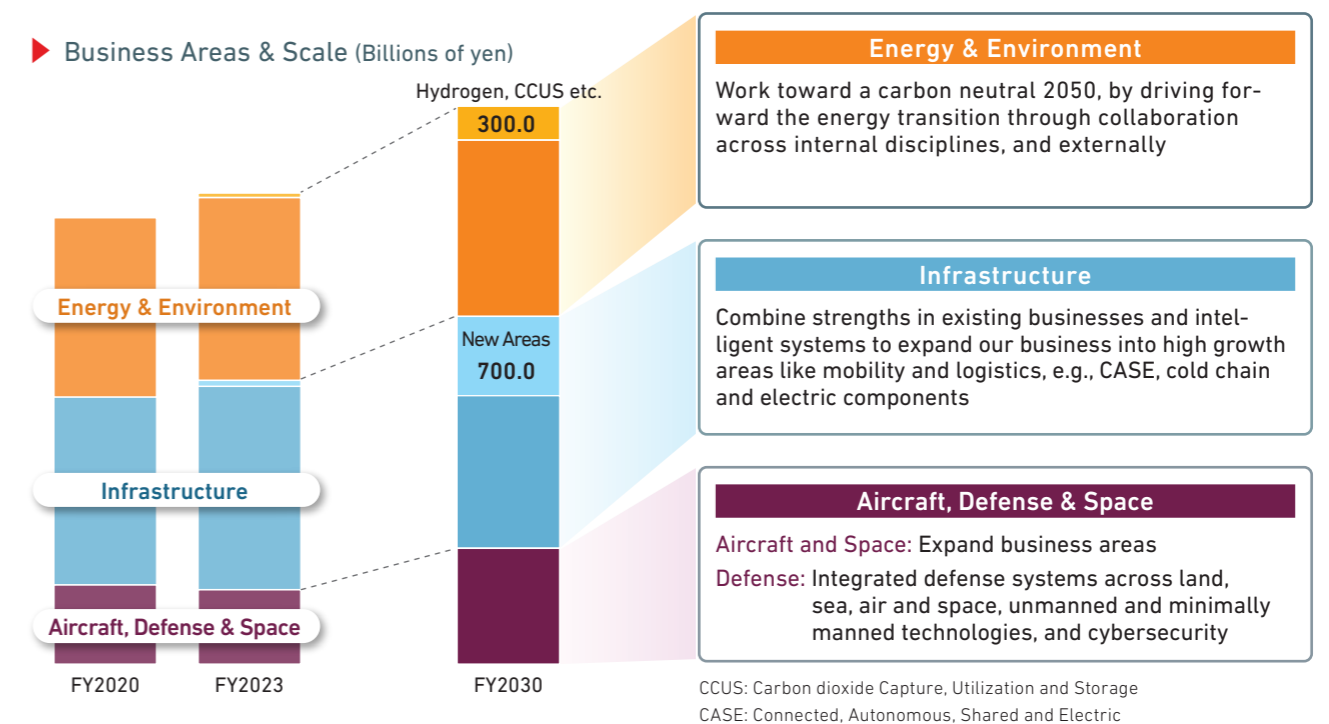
Business Areas & Scale (Billions of yen)

Hydrogen, CCUS etc.

300.0

New Areas

700.0

Energy & Environment

Infrastructure

Aircraft, Defense & Space

FY2020

FY2023

FY2030

Energy & Environment

Work toward a carbon neutral 2050, by driving forward the energy transition through collaboration across internal disciplines, and externally

Infrastructure

Combine strengths in existing businesses and intelligent systems to expand our business into high growth areas like mobility and logistics, e.g., CASE, cold chain and electric components

Aircraft, Defense & Space

Aircraft and Space: Expand business areas

Defense: Integrated defense systems across land, sea, air and space, unmanned and minimally manned technologies, and cybersecurity

CCUS: Carbon dioxide Capture, Utilization and Storage

CASE: Connected, Autonomous, Shared and Electric